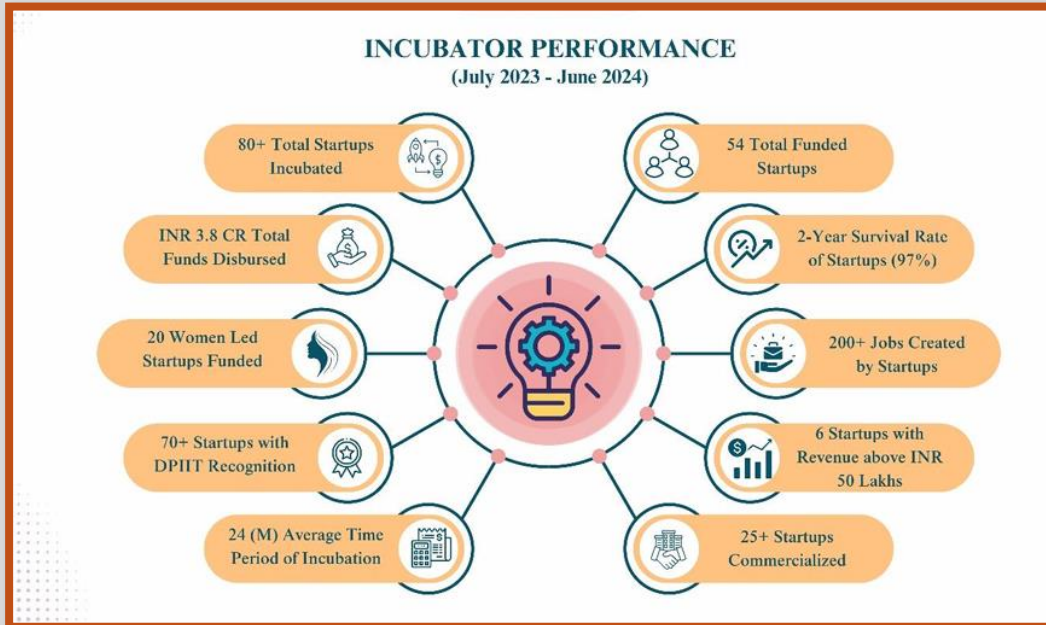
INCUBATOR PERFORMANCE
(July 2023 - June 2024)

80+ Total Startups Incubated

INR 3.8 CR Total Funds Disbursed

20 Women Led Startups Funded

70+ Startups with DPIIT Recognition

24 (M) Average Time Period of Incubation

54 Total Funded Startups

2-Year Survival Rate of Startups (97%)

200+ Jobs Created by Startups

6 Startups with Revenue above INR 50 Lakhs

25+ Startups Commercialized